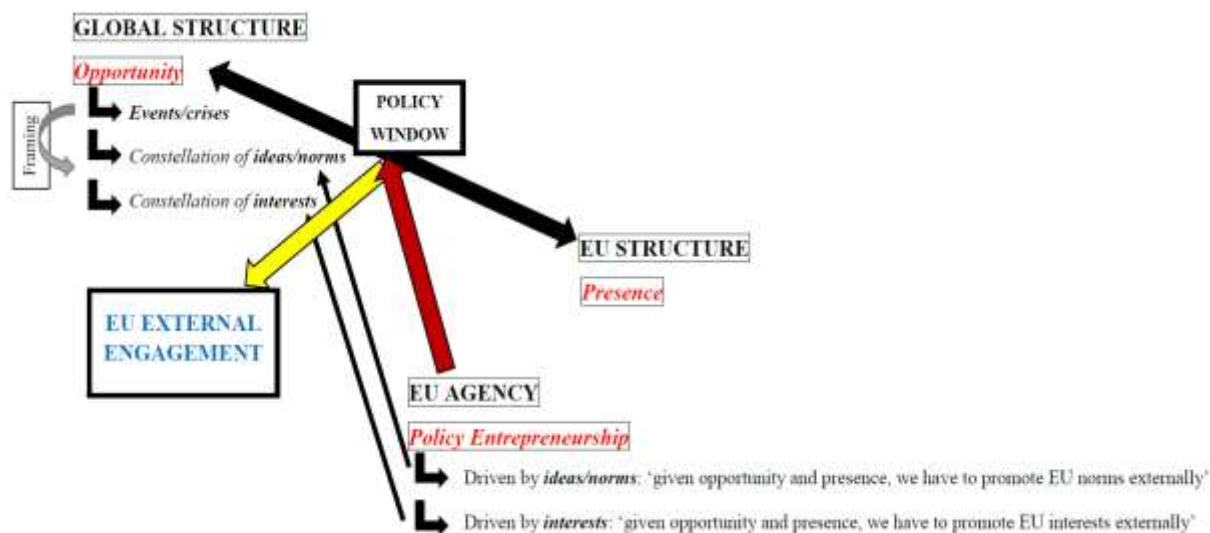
GLOBAL STRUCTURE

Opportunity

Events/crises

Constellation of ideas/norms

Constellation of interests

Framing

POLICY WINDOW

EU STRUCTURE

Presence

EU EXTERNAL ENGAGEMENT

EU AGENCY

Policy Entrepreneurship

Driven by ideas/norms: 'given opportunity and presence, we have to promote EU norms externally'

Driven by interests: 'given opportunity and presence, we have to promote EU interests externally'